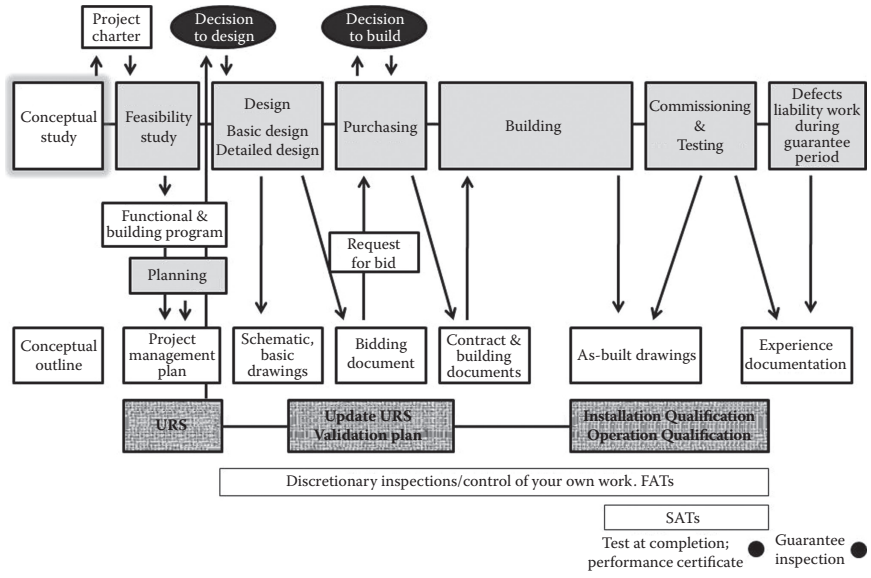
Project charter

Decision to design

Decision to build

Conceptual study

Feasibility study

Design
Basic design
Detailed design

Purchasing

Building

Commissioning & Testing

Defects liability work during guarantee period

Functional & building program

Request for bid

Planning

Conceptual outline

Project management plan

Schematic, basic drawings

Bidding document

Contract & building documents

As-built drawings

Experience documentation

URS

Update URS
Validation plan

Installation Qualification
Operation Qualification

Discretionary inspections/control of your own work. FATs

SATs

Test at completion; performance certificate

Guarantee inspection